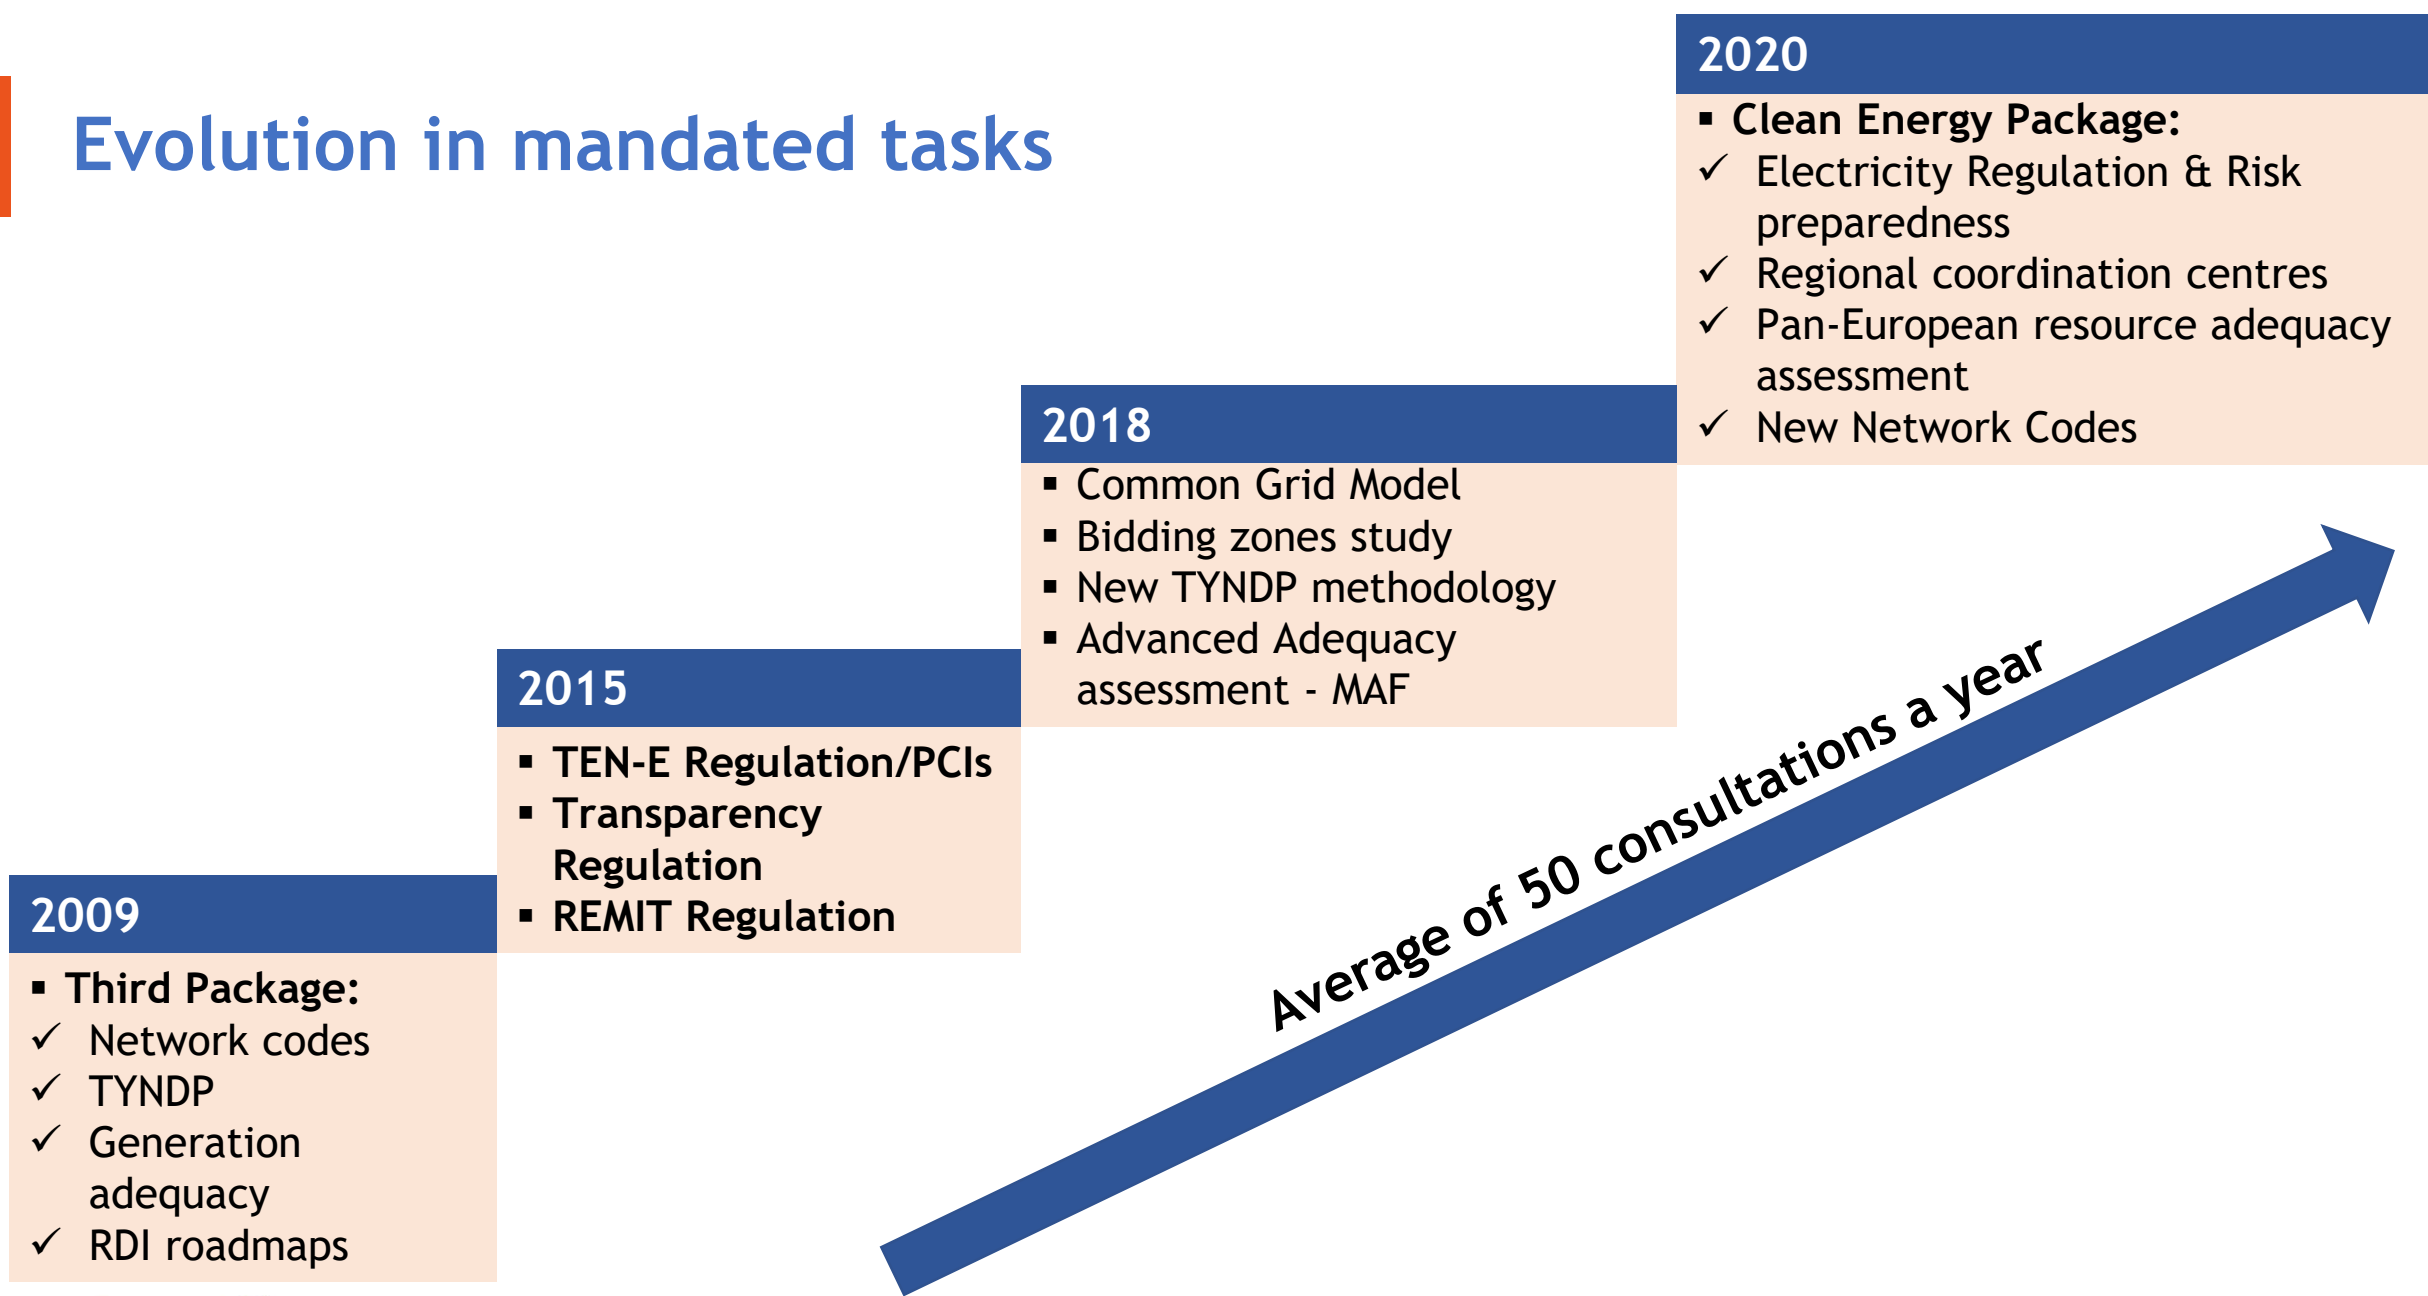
Evolution in mandated tasks

2009
▪ Third Package:
✓ Network codes
✓ TYNDP
✓ Generation adequacy
✓ RDI roadmaps

2015
▪ TEN-E Regulation/PCIs
▪ Transparency Regulation
▪ REMIT Regulation

2018
▪ Common Grid Model
▪ Bidding zones study
▪ New TYNDP methodology
▪ Advanced Adequacy assessment - MAF

2020
▪ Clean Energy Package:
✓ Electricity Regulation & Risk preparedness
✓ Regional coordination centres
✓ Pan-European resource adequacy assessment
✓ New Network Codes

Average of 50 consultations a year